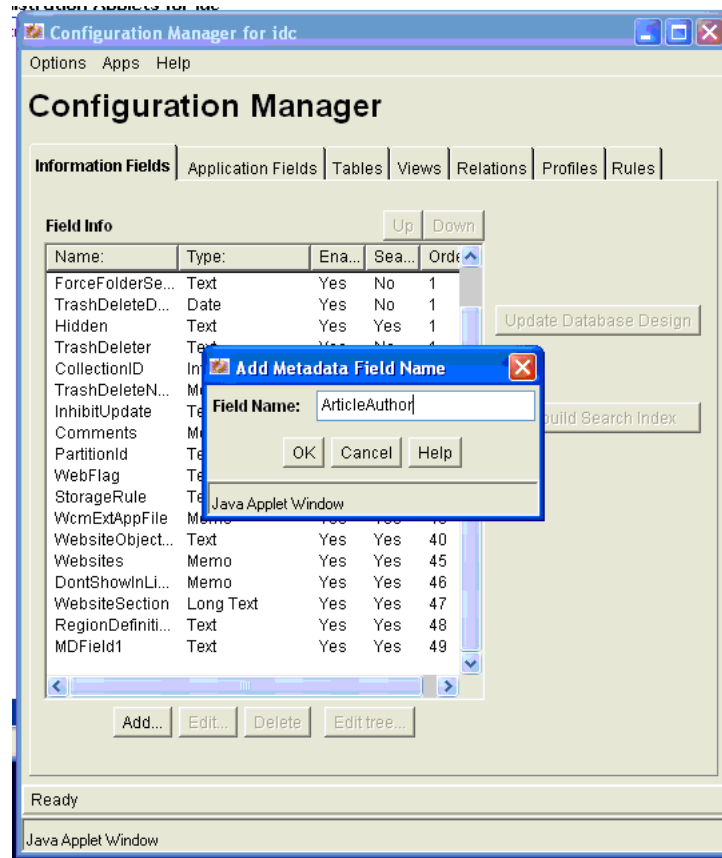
Configuration Manager for idc

Options Apps Help

Configuration Manager

Information Fields | Application Fields | Tables | Views | Relations | Profiles | Rules

Field Info

Up Down

| Name: | Type: | Ena... | Sea... | Orde |
|---|---|---|---|---|
| ForceFolderSe... | Text | Yes | No | 1 |
| TrashDeleteD... | Date | Yes | No | 1 |
| Hidden | Text | Yes | Yes | 1 |
| TrashDeleter | Te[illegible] | | | |
| CollectionID | In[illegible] | | | |
| TrashDeleteN... | M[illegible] | | | |
| InhibitUpdate | Te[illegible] | | | |
| Comments | M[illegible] | | | |
| PartitionId | Te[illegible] | | | |
| WebFlag | Te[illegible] | | | |
| StorageRule | Te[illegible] | | | |
| WcmExtAppFile | Me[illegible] | | | |
| WebsiteObject... | Text | Yes | Yes | 40 |
| Websites | Memo | Yes | Yes | 45 |
| DontShowInLi... | Memo | Yes | Yes | 46 |
| WebsiteSection | Long Text | Yes | Yes | 47 |
| RegionDefiniti... | Text | Yes | Yes | 48 |
| MDField1 | Text | Yes | Yes | 49 |

Add... Edit... Delete Edit tree...

Update Database Design

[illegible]uild Search Index

Add Metadata Field Name

Field Name: ArticleAuthor

OK Cancel Help

Java Applet Window

Ready

Java Applet Window